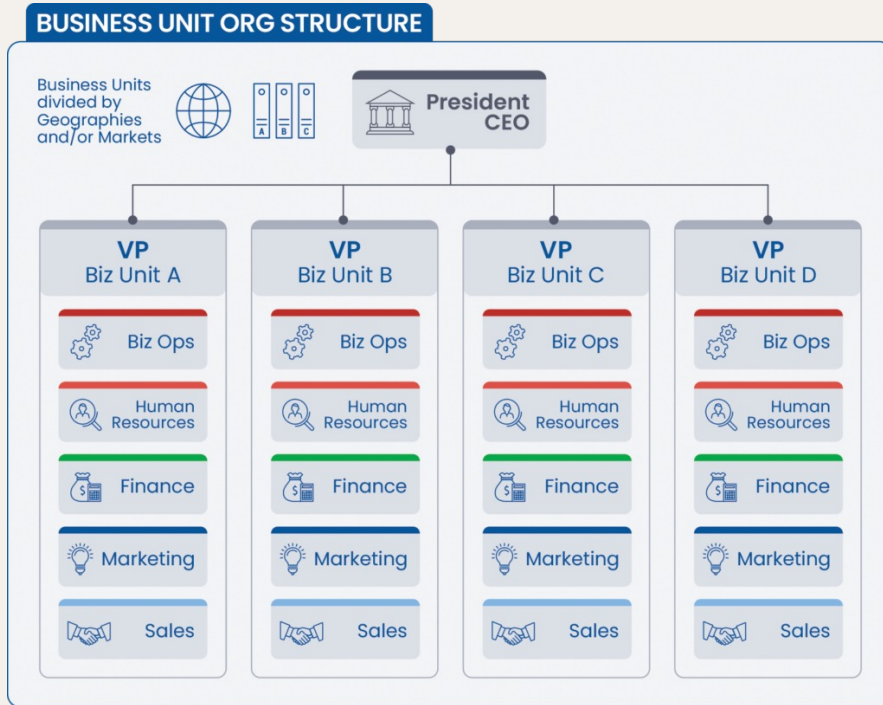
BUSINESS UNIT ORG STRUCTURE

Business Units divided by Geographies and/or Markets

A B C

President CEO

VP
Biz Unit A

Biz Ops

Human Resources

Finance

Marketing

Sales

VP
Biz Unit B

Biz Ops

Human Resources

Finance

Marketing

Sales

VP
Biz Unit C

Biz Ops

Human Resources

Finance

Marketing

Sales

VP
Biz Unit D

Biz Ops

Human Resources

Finance

Marketing

Sales